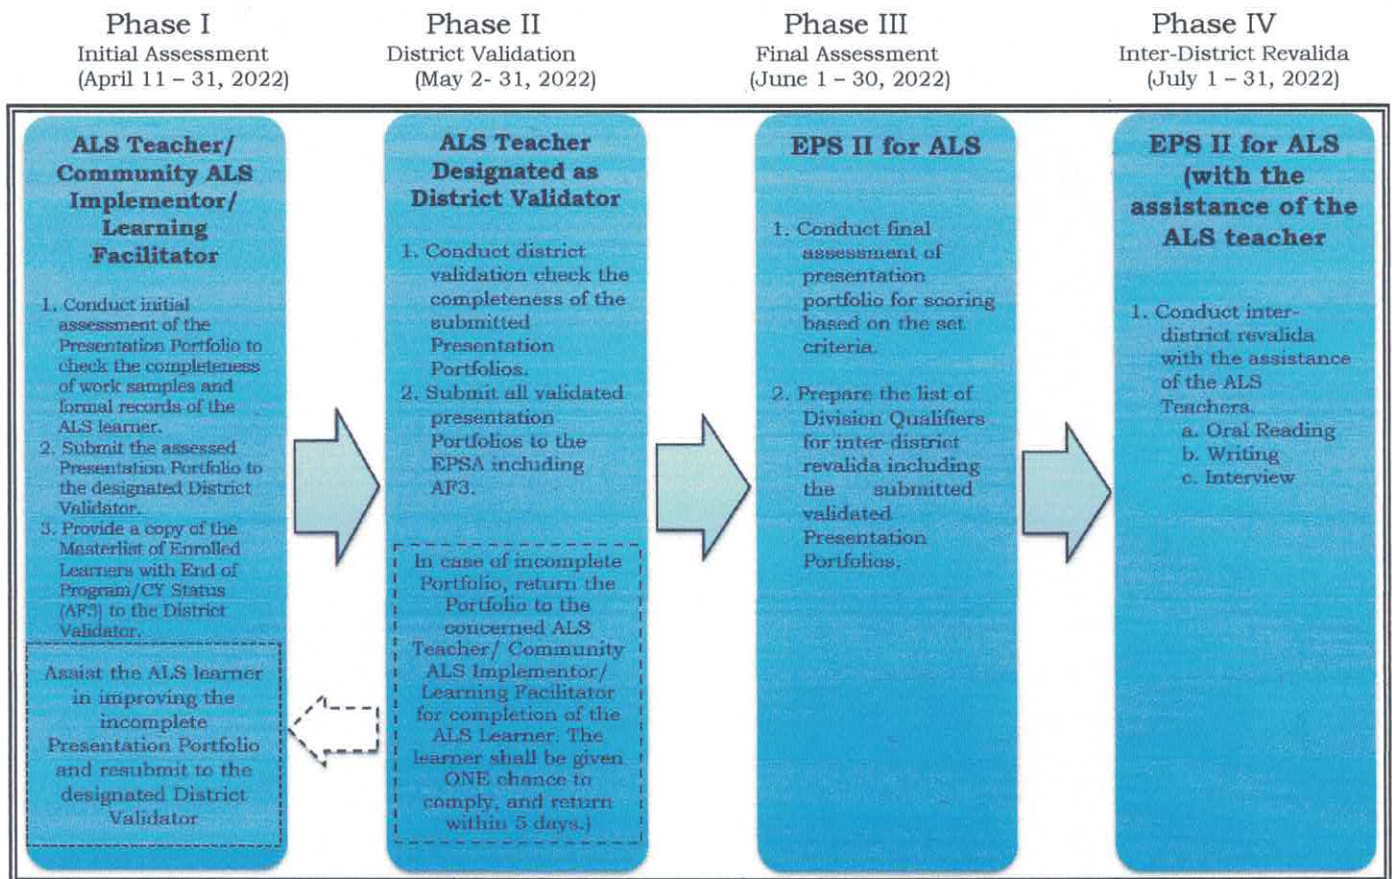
Phase I
Initial Assessment
(April 11 – 31, 2022)

Phase II
District Validation
(May 2- 31, 2022)

Phase III
Final Assessment
(June 1 – 30, 2022)

Phase IV
Inter-District Revalida
(July 1 – 31, 2022)

ALS Teacher/ Community ALS Implementor/ Learning Facilitator

1. Conduct initial assessment of the Presentation Portfolio to check the completeness of work samples and formal records of the ALS learner.
2. Submit the assessed Presentation Portfolio to the designated District Validator.
3. Provide a copy of the Masterlist of Enrolled Learners with End of Program/CY Status (AF3) to the District Validator.

Assist the ALS learner in improving the incomplete Presentation Portfolio and resubmit to the designated District Validator

ALS Teacher Designated as District Validator

1. Conduct district validation check the completeness of the submitted Presentation Portfolios.
2. Submit all validated presentation Portfolios to the EPSA including AF3.

In case of incomplete Portfolio, return the Portfolio to the concerned ALS Teacher/ Community ALS Implementor/ Learning Facilitator for completion of the ALS Learner. The learner shall be given ONE chance to comply, and return within 5 days.)

EPS II for ALS

1. Conduct final assessment of presentation portfolio for scoring based on the set criteria.

2. Prepare the list of Division Qualifiers for inter-district revalida including the submitted validated Presentation Portfolios.

EPS II for ALS (with the assistance of the ALS teacher

1. Conduct inter-district revalida with the assistance of the ALS Teachers.
a. Oral Reading
b. Writing
c. Interview